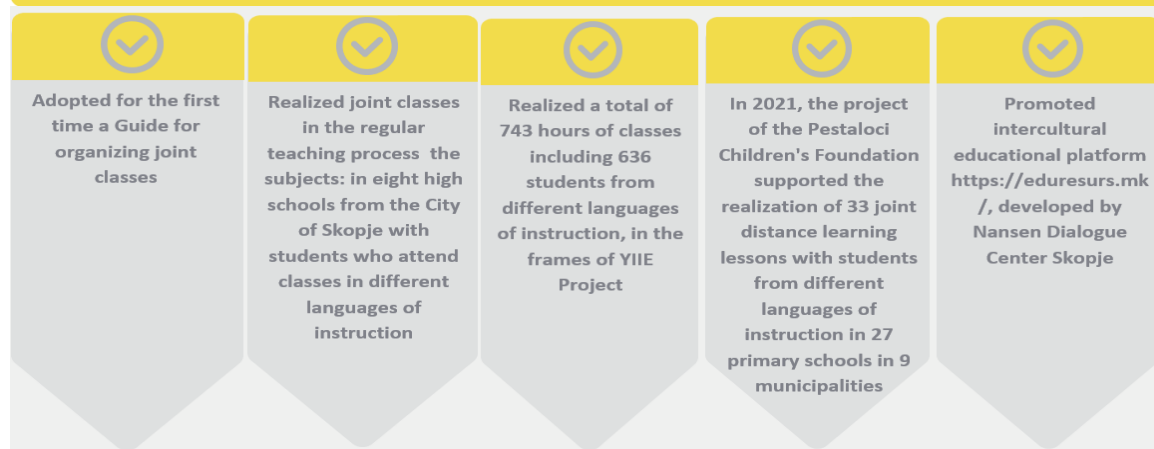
Adopted for the first time a Guide for organizing joint classes

Realized joint classes in the regular teaching process  the subjects: in eight high schools from the City of Skopje with students who attend classes in different languages of instruction

Realized a total of 743 hours of classes including 636 students from different languages of instruction, in the frames of YIIE Project

In 2021, the project of the Pestaloci Children's Foundation supported the realization of 33 joint distance learning lessons with students from different languages of instruction in 27 primary schools in 9 municipalities

Promoted intercultural educational platform https://eduresurs.mk/, developed by Nansen Dialogue Center Skopje